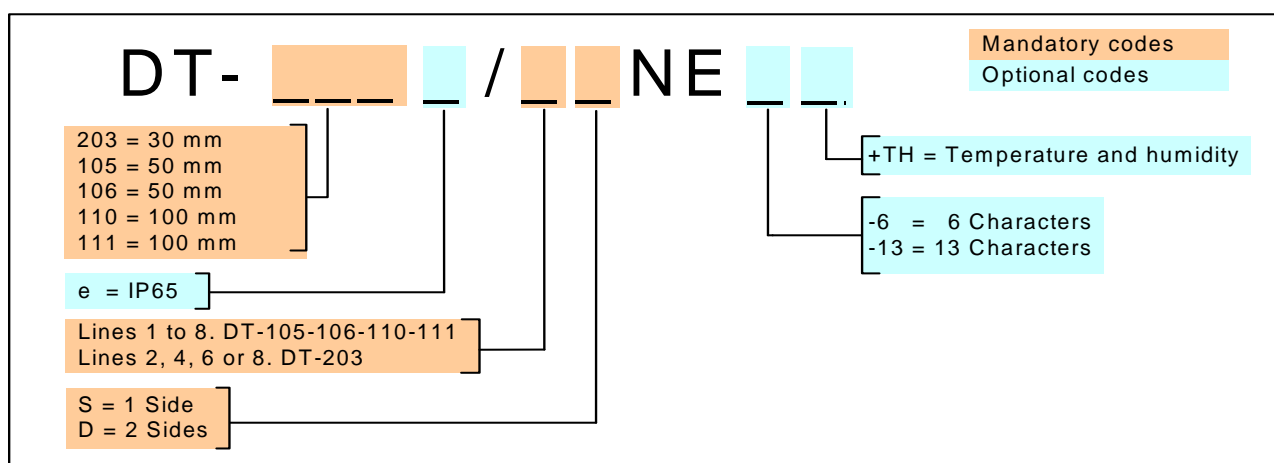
DT- ___ _ / _ _ NE _ _

Mandatory codes
Optional codes

203 = 30 mm
105 = 50 mm
106 = 50 mm
110 = 100 mm
111 = 100 mm

e = IP65

Lines 1 to 8. DT-105-106-110-111
Lines 2, 4, 6 or 8. DT-203

S = 1 Side
D = 2 Sides

+TH = Temperature and humidity

-6 = 6 Characters
-13 = 13 Characters